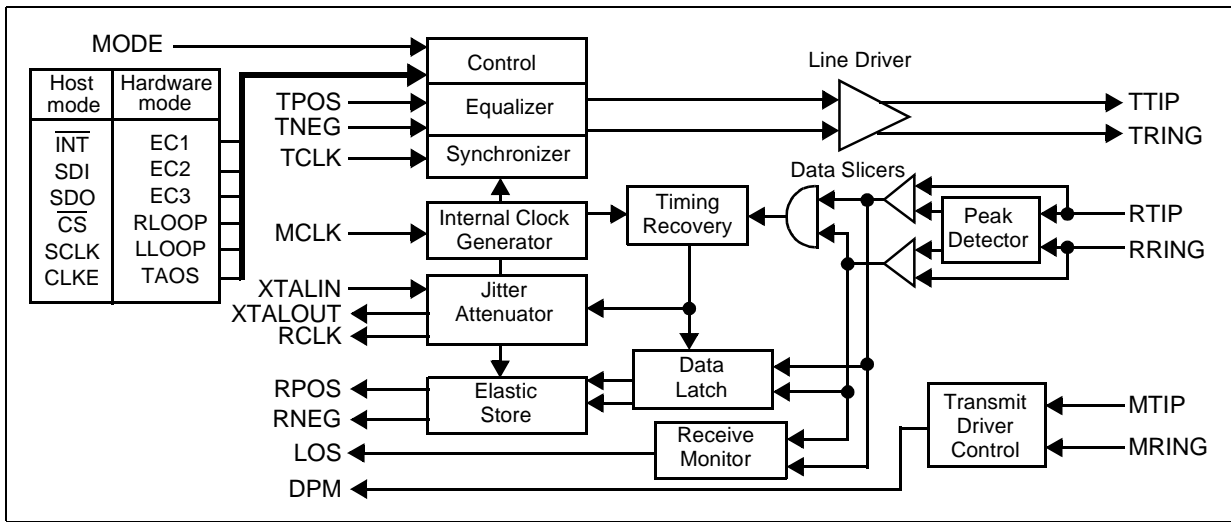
MODE

| Host mode | Hardware mode |
|---|---|
| $\overline{INT}$ | EC1 |
| SDI | EC2 |
| SDO | EC3 |
| $\overline{CS}$ | RLOOP |
| SCLK | LLOOP |
| CLKE | TAOS |

Control
Equalizer
Synchronizer
TPOS
TNEG
TCLK
Line Driver
TTIP
TRING
Data Slicers
Timing Recovery
Internal Clock Generator
MCLK
Peak Detector
RTIP
RRING
XTALIN
XTALOUT
RCLK
Jitter Attenuator
Data Latch
RPOS
RNEG
Elastic Store
LOS
Receive Monitor
Transmit Driver Control
MTIP
MRING
DPM